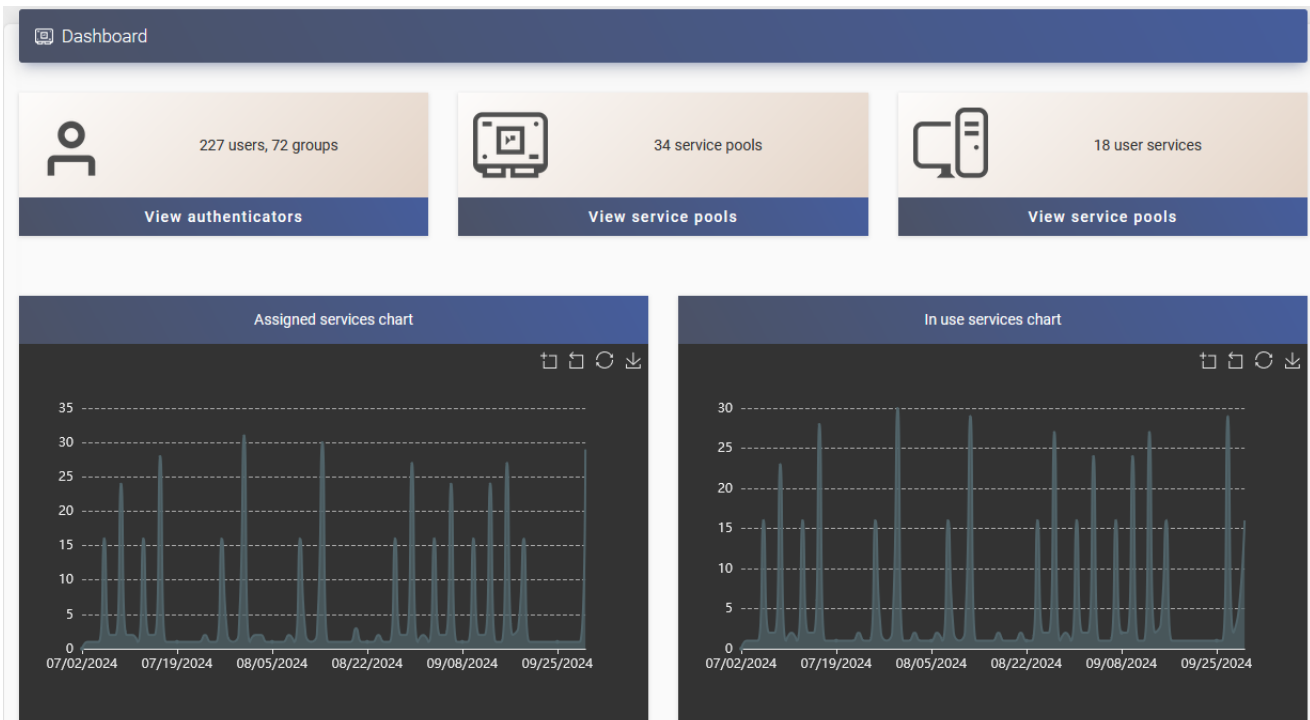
Dashboard

227 users, 72 groups

View authenticators

34 service pools

View service pools

18 user services

View service pools

Assigned services chart

35
30
25
20
15
10
5
0
07/02/2024 07/19/2024 08/05/2024 08/22/2024 09/08/2024 09/25/2024

In use services chart

30
25
20
15
10
5
0
07/02/2024 07/19/2024 08/05/2024 08/22/2024 09/08/2024 09/25/2024